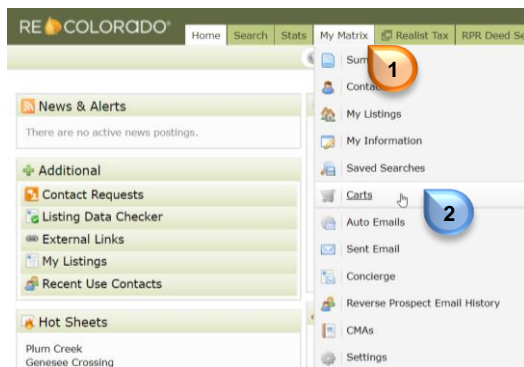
RE COLORADO®

Home | Search | Stats | My Matrix | Realist Tax | RPR Deed Se

Sum
Conta
1
My Listings
My Information
Saved Searches
Carts
2
Auto Emails
Sent Email
Concierge
Reverse Prospect Email History
CMAs
Settings

News & Alerts
There are no active news postings.

Additional
Contact Requests
Listing Data Checker
External Links
My Listings
Recent Use Contacts

Hot Sheets
Plum Creek
Genesee Crossing